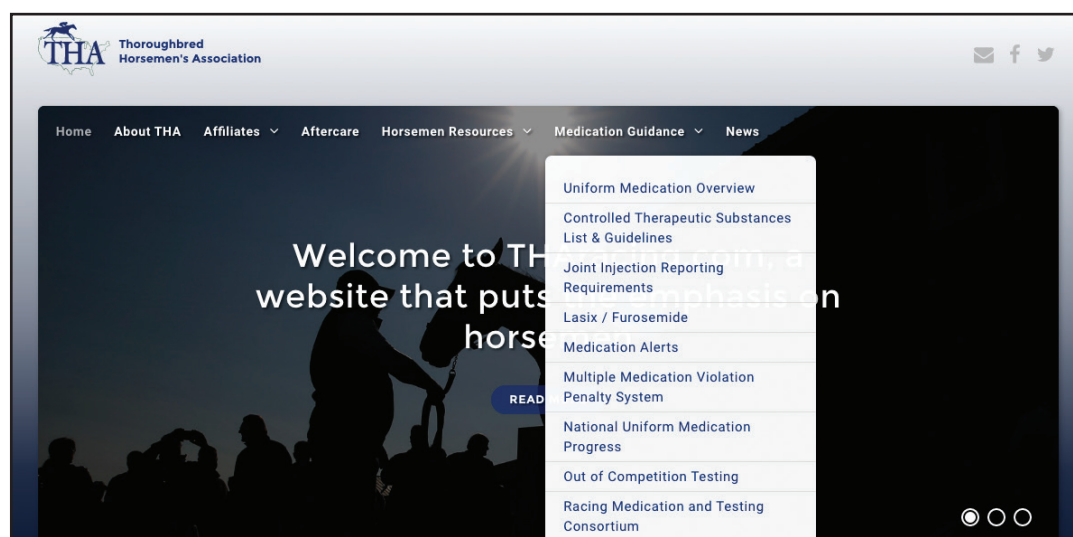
THA Thoroughbred Horsemen's Association

Home About THA Affiliates Aftercare Horsemen Resources Medication Guidance News

Uniform Medication Overview
Controlled Therapeutic Substances List & Guidelines
Joint Injection Reporting Requirements
Lasix / Furosemide
Medication Alerts
Multiple Medication Violation Penalty System
National Uniform Medication Progress
Out of Competition Testing
Racing Medication and Testing Consortium

Welcome to TH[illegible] website that puts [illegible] horse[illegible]

READ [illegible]